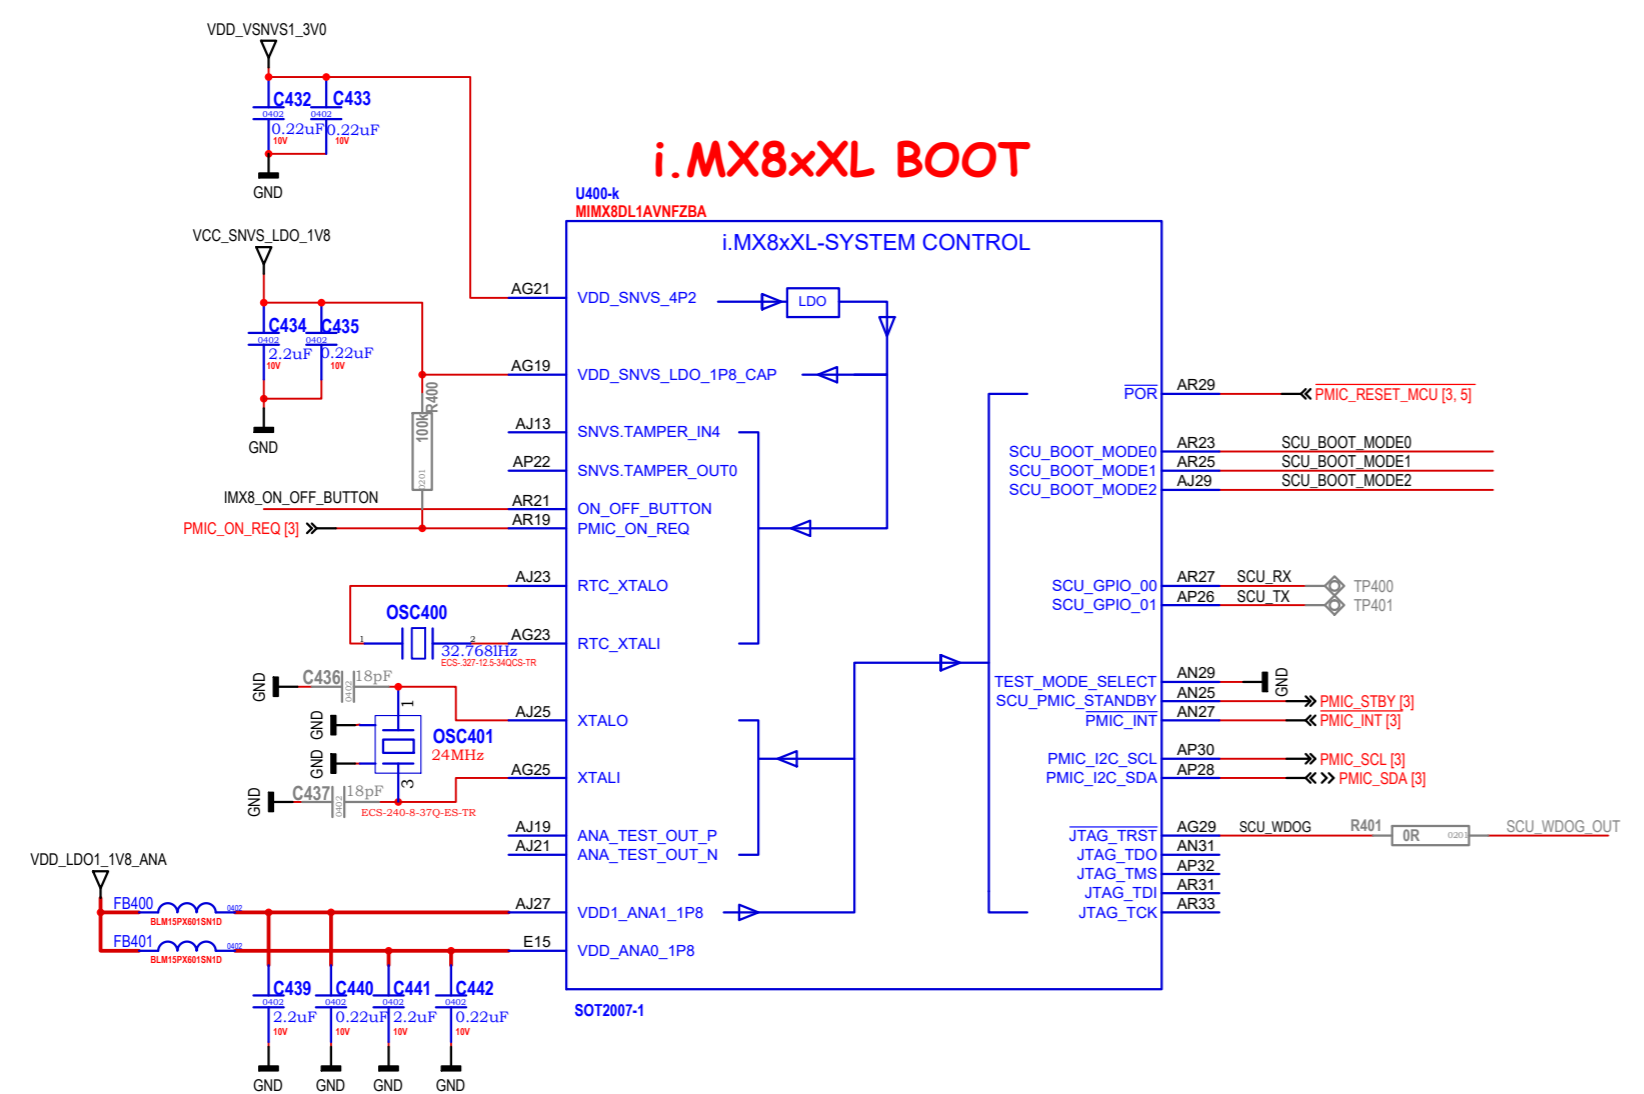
VDD_VSNVS1_3V0

C432 C433
0402 0402
0.22uF 0.22uF
10V 10V
GND

i.MX8xXL BOOT

U400-k
MIMX8DL1AVNFZBA

i.MX8xXL-SYSTEM CONTROL

VCC_SNVS_LDO_1V8

C434 C435
0402 0402
2.2uF 0.22uF
10V 10V
GND

AG21 VDD_SNVS_4P2
LDO
AG19 VDD_SNVS_LDO_1P8_CAP
R400
100K
0201
AJ13 SNVS.TAMPER_IN4
AP22 SNVS.TAMPER_OUT0
IMX8_ON_OFF_BUTTON
AR21 ON_OFF_BUTTON
PMIC_ON_REQ [3]
AR19 PMIC_ON_REQ

AJ23 RTC_XTALO
OSC400
1 2
32.768Hz
ECS-.327-12.5-34QCS-TR
AG23 RTC_XTALI

GND C436 18pF 0402
1
GND
OSC401
24MHz
GND
3
GND C437 18pF 0402
ECS-240-8-37Q-ES-TR
AJ25 XTALO
AG25 XTALI

AJ19 ANA_TEST_OUT_P
AJ21 ANA_TEST_OUT_N

VDD_LDO1_1V8_ANA
FB400 0402 BLM15PX601SN1D
FB401 0402 BLM15PX601SN1D
AJ27 VDD1_ANA1_1P8
E15 VDD_ANA0_1P8

C439 C440 C441 C442
0402 0402 0402 0402
2.2uF 0.22uF 2.2uF 0.22uF
10V 10V 10V 10V
GND GND GND GND

SOT2007-1

POR AR29 PMIC_RESET_MCU [3, 5]

SCU_BOOT_MODE0 AR23 SCU_BOOT_MODE0
SCU_BOOT_MODE1 AR25 SCU_BOOT_MODE1
SCU_BOOT_MODE2 AJ29 SCU_BOOT_MODE2

SCU_GPIO_00 AR27 SCU_RX TP400
SCU_GPIO_01 AP26 SCU_TX TP401

TEST_MODE_SELECT AN29 GND
SCU_PMIC_STANDBY AN25 PMIC_STBY [3]
PMIC_INT AN27 PMIC_INT [3]

PMIC_I2C_SCL AP30 PMIC_SCL [3]
PMIC_I2C_SDA AP28 PMIC_SDA [3]

JTAG_TRST AG29 SCU_WDOG R401 0R 0201 SCU_WDOG_OUT
JTAG_TDO AN31
JTAG_TMS AP32
JTAG_TDI AR31
JTAG_TCK AR33